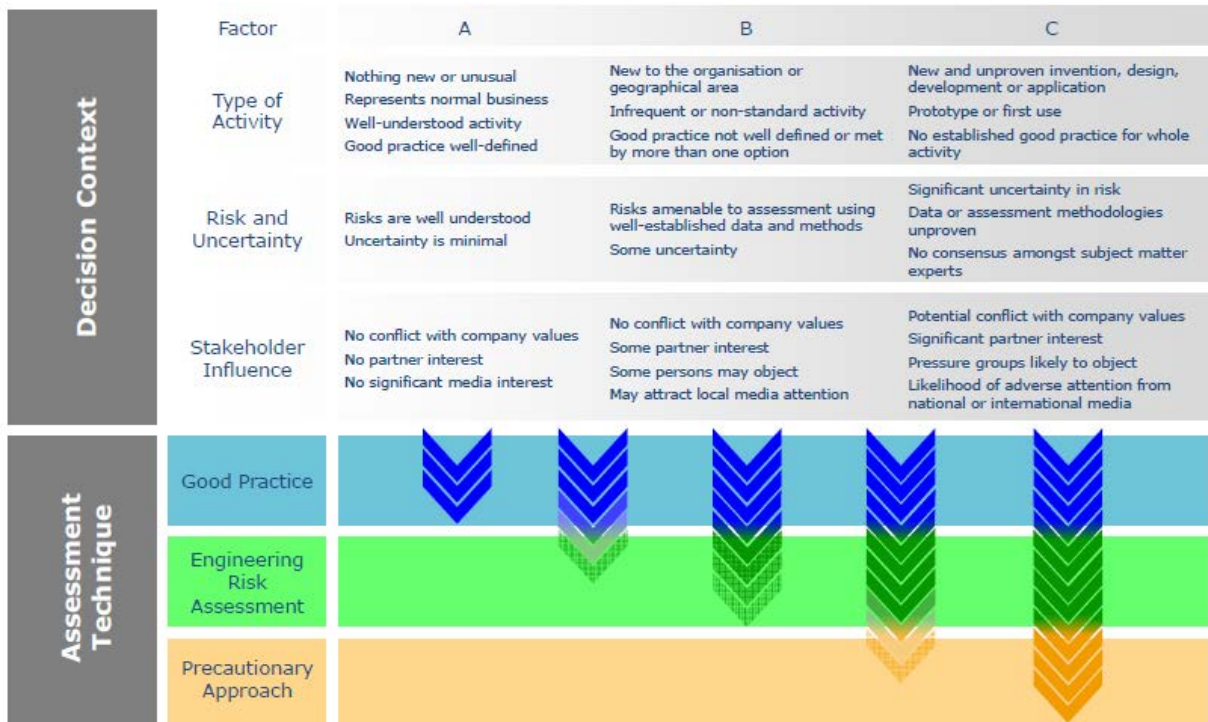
Decision Context

| Factor | A | B | C |
|---|---|---|---|
| Type of Activity | Nothing new or unusual<br>Represents normal business<br>Well-understood activity<br>Good practice well-defined | New to the organisation or geographical area<br>Infrequent or non-standard activity<br>Good practice not well defined or met by more than one option | New and unproven invention, design, development or application<br>Prototype or first use<br>No established good practice for whole activity |
| Risk and Uncertainty | Risks are well understood<br>Uncertainty is minimal | Risks amenable to assessment using well-established data and methods<br>Some uncertainty | Significant uncertainty in risk<br>Data or assessment methodologies unproven<br>No consensus amongst subject matter experts |
| Stakeholder Influence | No conflict with company values<br>No partner interest<br>No significant media interest | No conflict with company values<br>Some partner interest<br>Some persons may object<br>May attract local media attention | Potential conflict with company values<br>Significant partner interest<br>Pressure groups likely to object<br>Likelihood of adverse attention from national or international media |

Assessment Technique

Good Practice

Engineering Risk Assessment

Precautionary Approach